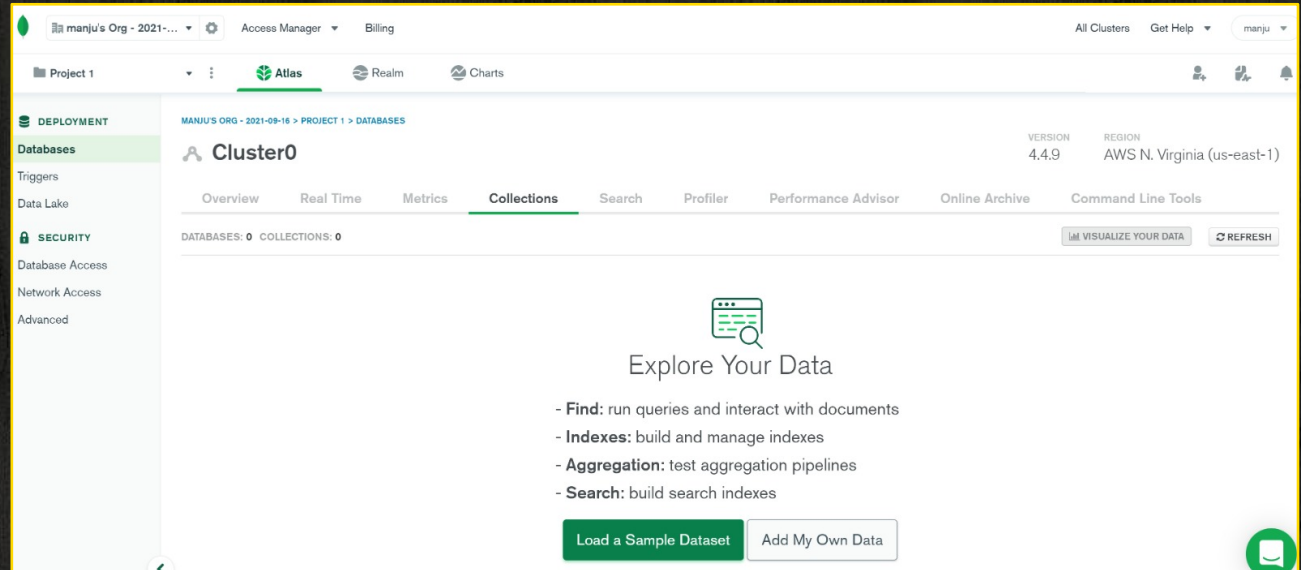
manju's Org - 2021-... Access Manager Billing All Clusters Get Help manju

Project 1 Atlas Realm Charts

DEPLOYMENT
Databases
Triggers
Data Lake
SECURITY
Database Access
Network Access
Advanced

MANJU'S ORG - 2021-09-16 > PROJECT 1 > DATABASES

Cluster0

VERSION
4.4.9

REGION
AWS N. Virginia (us-east-1)

Overview Real Time Metrics Collections Search Profiler Performance Advisor Online Archive Command Line Tools

DATABASES: 0 COLLECTIONS: 0

VISUALIZE YOUR DATA REFRESH

Explore Your Data

- **Find:** run queries and interact with documents
- **Indexes:** build and manage indexes
- **Aggregation:** test aggregation pipelines
- **Search:** build search indexes

Load a Sample Dataset Add My Own Data